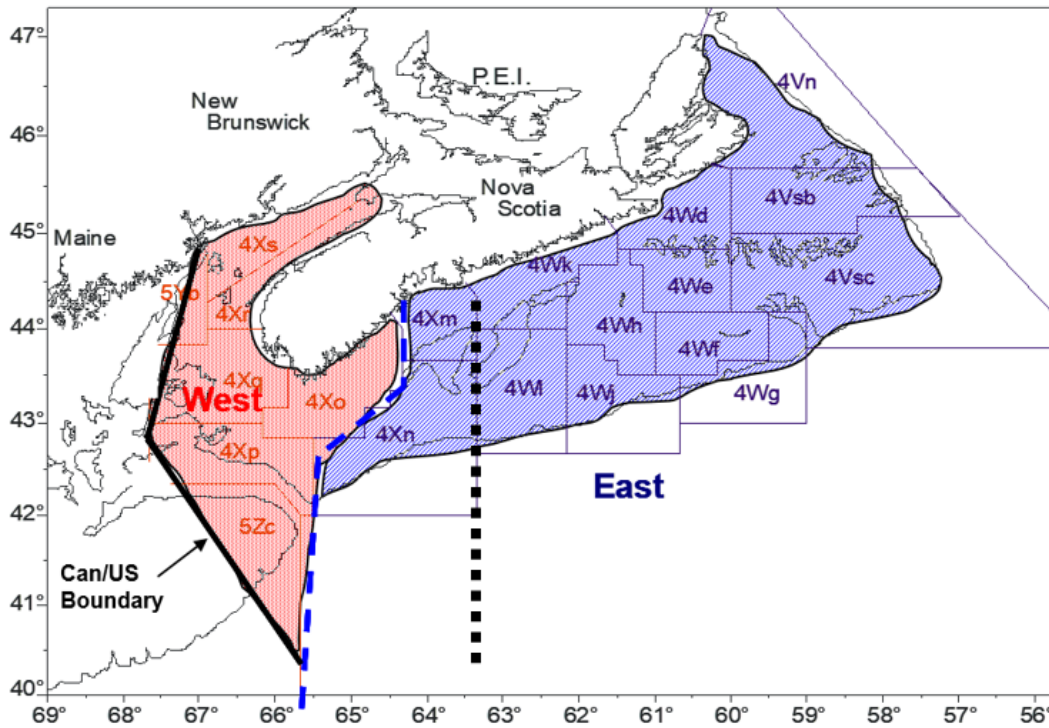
47°
46°
45°
44°
43°
42°
41°
40°

P.E.I.
New Brunswick
Nova Scotia
Maine

4Vn
4Vsb
4Wd
4Vsc
4Wk
4We
4Xm
4Wh
4Wf
4Wl
4Wj
4Wg
4Xn

4Xs
5Yb
4Xr
4Xq
West
4Xo
4Xp
5Zc

East

Can/US Boundary

69° 68° 67° 66° 65° 64° 63° 62° 61° 60° 59° 58° 57° 56°